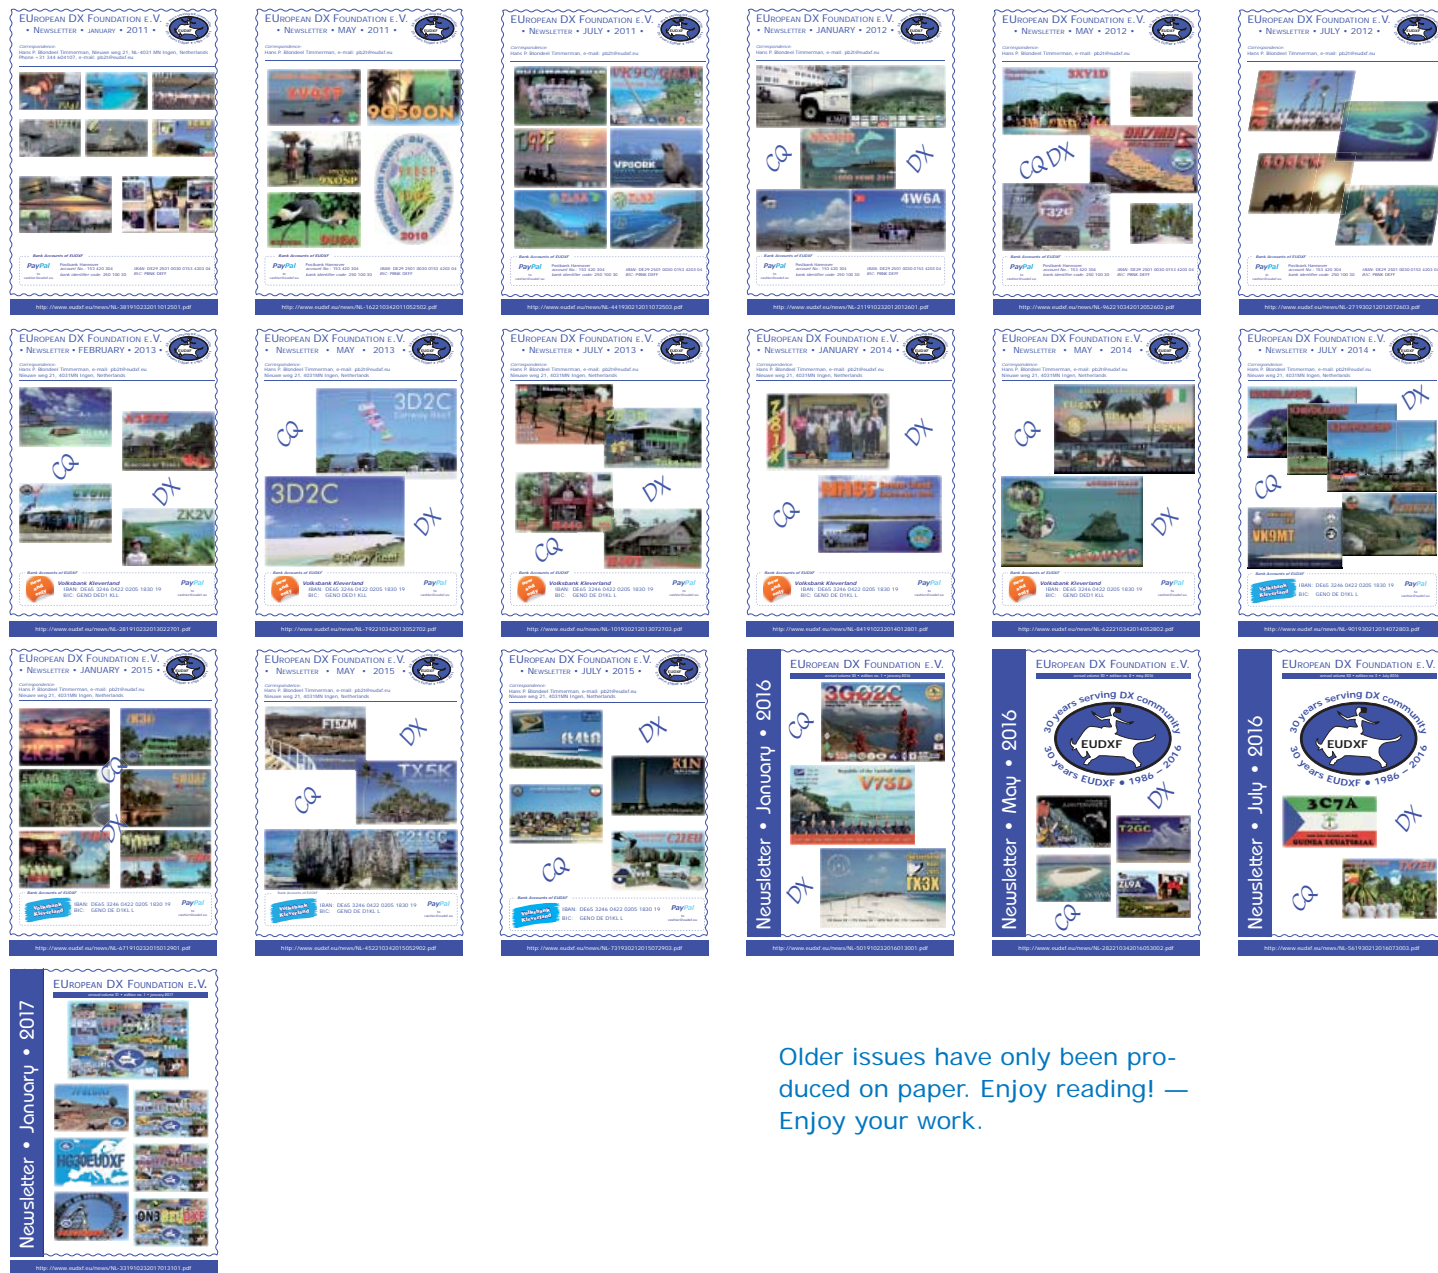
EUROPEAN DX FOUNDATION E.V.
• NEWSLETTER • JANUARY • 2011 •
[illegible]
http://www.eudxf.eu/news/NL-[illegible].pdf

EUROPEAN DX FOUNDATION E.V.
• NEWSLETTER • MAY • 2011 •
9G50ON
http://www.eudxf.eu/news/NL-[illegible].pdf

EUROPEAN DX FOUNDATION E.V.
• NEWSLETTER • JULY • 2011 •
VK9C/G6AX
VP8ORK
http://www.eudxf.eu/news/NL-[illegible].pdf

EUROPEAN DX FOUNDATION E.V.
• NEWSLETTER • JANUARY • 2012 •
CQ
DX
4W6A
http://www.eudxf.eu/news/NL-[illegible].pdf

EUROPEAN DX FOUNDATION E.V.
• NEWSLETTER • MAY • 2012 •
3XY1D
CQ DX
http://www.eudxf.eu/news/NL-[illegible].pdf

EUROPEAN DX FOUNDATION E.V.
• NEWSLETTER • JULY • 2012 •
http://www.eudxf.eu/news/NL-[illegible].pdf

EUROPEAN DX FOUNDATION E.V.
• NEWSLETTER • FEBRUARY • 2013 •
CQ
DX
ZK2V
http://www.eudxf.eu/news/NL-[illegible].pdf

EUROPEAN DX FOUNDATION E.V.
• NEWSLETTER • MAY • 2013 •
3D2C
CQ
3D2C
DX
http://www.eudxf.eu/news/NL-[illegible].pdf

EUROPEAN DX FOUNDATION E.V.
• NEWSLETTER • JULY • 2013 •
DX
CQ
http://www.eudxf.eu/news/NL-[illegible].pdf

EUROPEAN DX FOUNDATION E.V.
• NEWSLETTER • JANUARY • 2014 •
DX
CQ
http://www.eudxf.eu/news/NL-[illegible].pdf

EUROPEAN DX FOUNDATION E.V.
• NEWSLETTER • MAY • 2014 •
CQ
DX
http://www.eudxf.eu/news/NL-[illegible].pdf

EUROPEAN DX FOUNDATION E.V.
• NEWSLETTER • JULY • 2014 •
DX
CQ
VK9MT
http://www.eudxf.eu/news/NL-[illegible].pdf

EUROPEAN DX FOUNDATION E.V.
• NEWSLETTER • JANUARY • 2015 •
CQ
DX
http://www.eudxf.eu/news/NL-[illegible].pdf

EUROPEAN DX FOUNDATION E.V.
• NEWSLETTER • MAY • 2015 •
FT5ZM
DX
CQ
TX5K
http://www.eudxf.eu/news/NL-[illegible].pdf

EUROPEAN DX FOUNDATION E.V.
• NEWSLETTER • JULY • 2015 •
DX
K1N
CQ
http://www.eudxf.eu/news/NL-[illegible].pdf

EUROPEAN DX FOUNDATION E.V.
Newsletter • January • 2016
CQ
V73D
DX
TX3X
http://www.eudxf.eu/news/NL-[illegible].pdf

EUROPEAN DX FOUNDATION E.V.
Newsletter • May • 2016
30 years serving DX community
EUDXF
30 years EUDXF • 1986 – 2016
DX
T2GC
CQ
http://www.eudxf.eu/news/NL-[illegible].pdf

EUROPEAN DX FOUNDATION E.V.
Newsletter • July • 2016
30 years serving DX community
EUDXF
30 years EUDXF • 1986 – 2016
3C7A
DX
CQ
http://www.eudxf.eu/news/NL-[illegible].pdf

EUROPEAN DX FOUNDATION E.V.
Newsletter • January • 2017
HG30EUDXF
http://www.eudxf.eu/news/NL-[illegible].pdf

Older issues have only been produced on paper. Enjoy reading! — Enjoy your work.